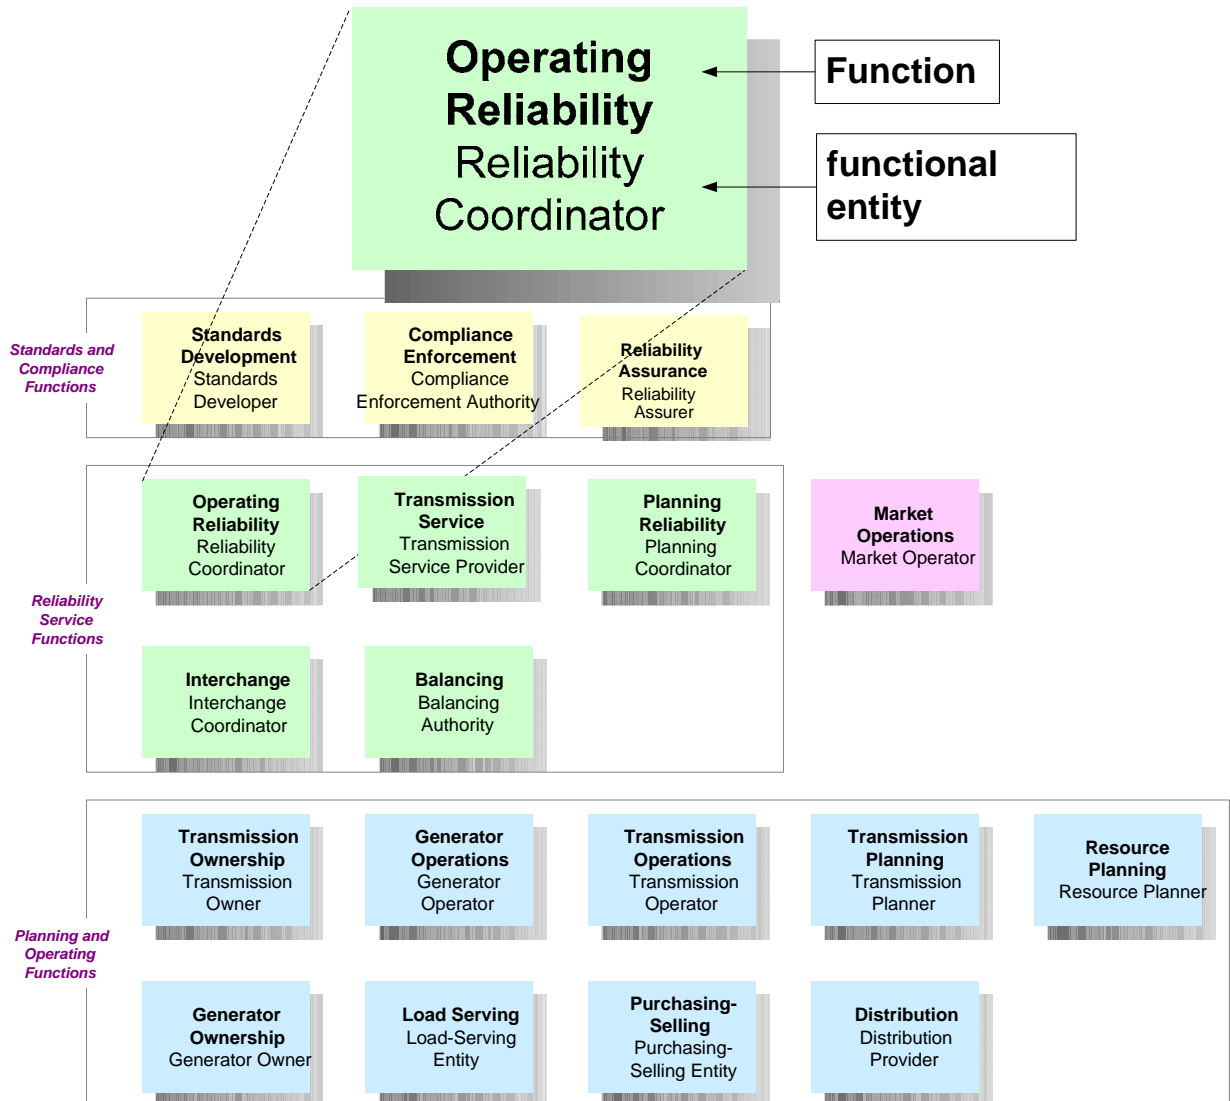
Operating Reliability
Reliability Coordinator

Function

functional entity

Standards and Compliance Functions

Standards Development
Standards Developer

Compliance Enforcement
Compliance Enforcement Authority

Reliability Assurance
Reliability Assurer

Reliability Service Functions

Operating Reliability
Reliability Coordinator

Transmission Service
Transmission Service Provider

Planning Reliability
Planning Coordinator

Market Operations
Market Operator

Interchange
Interchange Coordinator

Balancing
Balancing Authority

Planning and Operating Functions

Transmission Ownership
Transmission Owner

Generator Operations
Generator Operator

Transmission Operations
Transmission Operator

Transmission Planning
Transmission Planner

Resource Planning
Resource Planner

Generator Ownership
Generator Owner

Load Serving
Load-Serving Entity

Purchasing-Selling
Purchasing-Selling Entity

Distribution
Distribution Provider